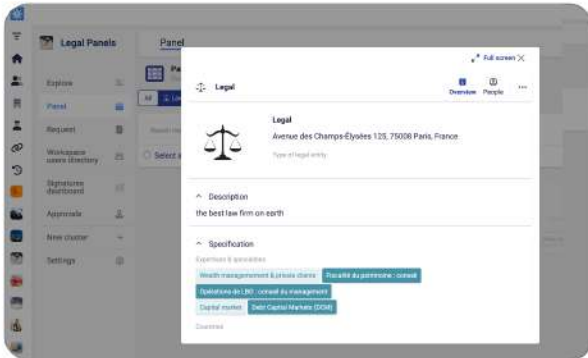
Legal Panels

Panel

Explore

Panel

Request

Workspace users directory

Signatures dashboard

Approvals

New cluster

Settings

All

Select a

Full screen

Legal

Overview

People

Legal

Avenue des Champs-Élysées 125, 75008 Paris, France

Type of legal entity

Description

the best law firm on earth

Specification

Expertises & specialties

Wealth management & private clients

Fiscalité du patrimoine : conseil

Opérations de LBO : conseil du management

Capital market

Debt Capital Markets (DCM)

Countries